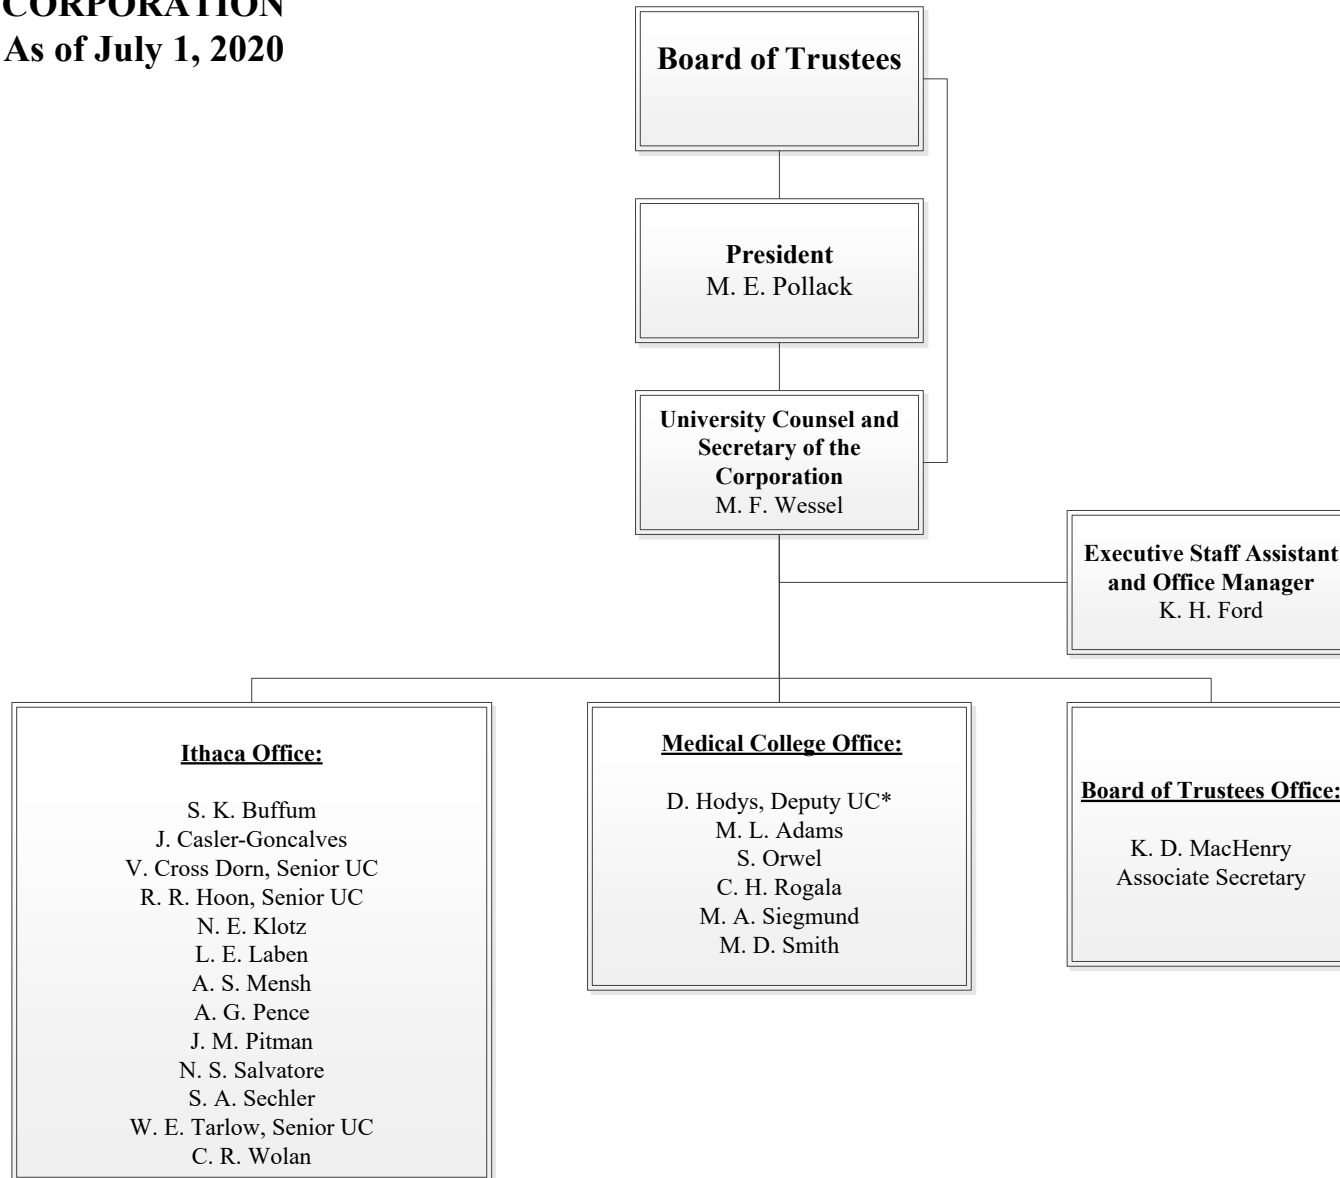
CORPORATION
As of July 1, 2020

Board of Trustees

President
M. E. Pollack

University Counsel and Secretary of the Corporation
M. F. Wessel

Executive Staff Assistant and Office Manager
K. H. Ford

Ithaca Office:

S. K. Buffum
J. Casler-Goncalves
V. Cross Dorn, Senior UC
R. R. Hoon, Senior UC
N. E. Klotz
L. E. Laben
A. S. Mensh
A. G. Pence
J. M. Pitman
N. S. Salvatore
S. A. Sechler
W. E. Tarlow, Senior UC
C. R. Wolan

Medical College Office:

D. Hodys, Deputy UC*
M. L. Adams
S. Orwel
C. H. Rogala
M. A. Siegmund
M. D. Smith

Board of Trustees Office:

K. D. MacHenry
Associate Secretary